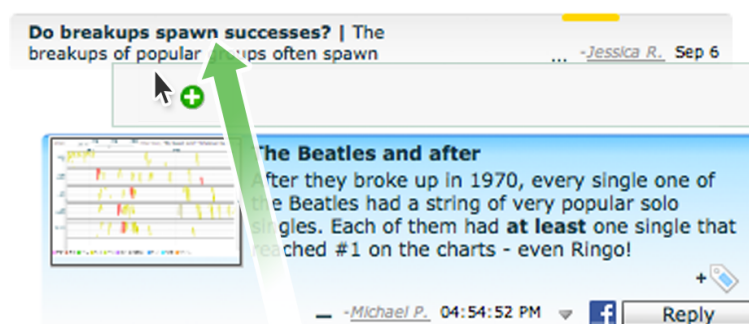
**Do breakups spawn successes?** | The breakups of popular groups often spawn ... -Jessica R. Sep 6

**The Beatles and after**
After they broke up in 1970, every single one of the Beatles had a string of very popular solo singles. Each of them had **at least** one single that reached #1 on the charts - even Ringo!

+

-Michael P. 04:54:52 PM Reply